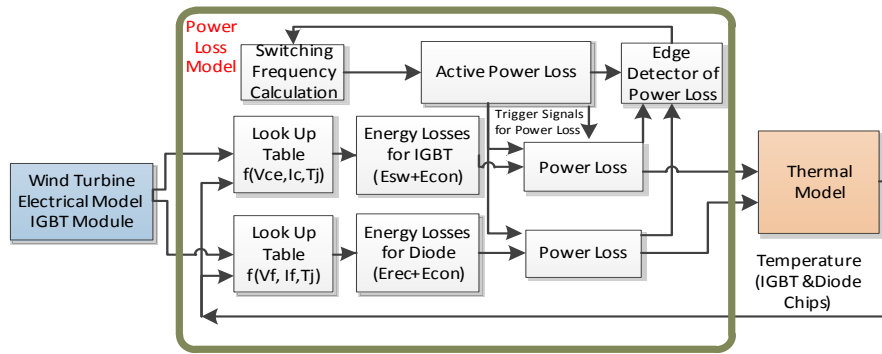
Power Loss Model

Switching Frequency Calculation

Active Power Loss

Edge Detector of Power Loss

Trigger Signals for Power Loss

Wind Turbine Electrical Model IGBT Module

Look Up Table f(Vce, Ic, Tj)

Energy Losses for IGBT (Esw+Econ)

Power Loss

Thermal Model

Look Up Table f(Vf, If, Tj)

Energy Losses for Diode (Erec+Econ)

Power Loss

Temperature (IGBT &Diode Chips)